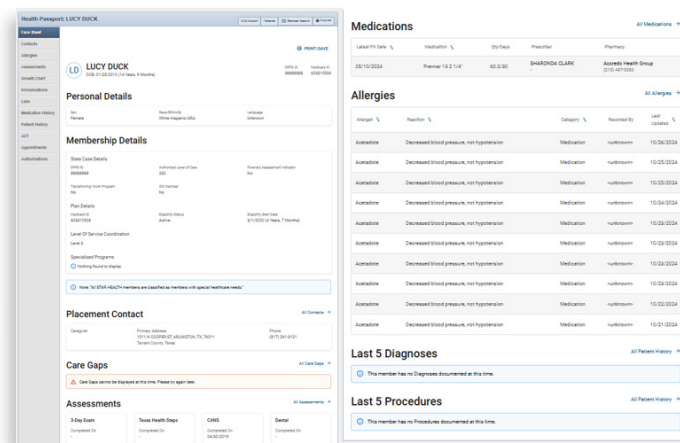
Health Passport: LUCY DUCK

CCD Export | Details | Member Search | Exit

Face Sheet
Contacts
Allergies
Assessments
Growth Chart
Immunizations
Labs
Medication History
Patient History
ADT
Appointments
Authorizations

PRINT SAVE

LD

LUCY DUCK
DOB: 01/28/2010 (14 Years, 9 Months)

DFPS ID
888888888

Medicaid ID
503015504

Personal Details

Sex
Female

Race/Ethnicity
White Hispanic/SPA

Language
Unknown

Membership Details

State Case Details

DFPS ID
888888888

Authorized Level of Care
333

Forensic Assessment Indicator
No

Transitioning Youth Program
No

SSI Member
No

Plan Details

Medicaid ID
503015504

Eligibility Status
Active

Eligibility Start Date
3/1/2020 (4 Years, 7 Months)

Level Of Service Coordination

Level 3

Specialized Programs

Nothing found to display

Note: "All STAR HEALTH members are classified as members with special healthcare needs."

Placement Contact

All Contacts

Caregiver

Primary Address
1011 N COOPER ST ARLINGTON, TX 76011
Tarrant County, Texas

Phone
(817) 261-0121

Care Gaps

All Care Gaps

Care Gaps cannot be displayed at this time. Please try again later.

Assessments

All Assessments

3-Day Exam
Completed On
-

Texas Health Steps
Completed On
-

CANS
Completed On
04/30/2019

Dental
Completed On
-

Medications

All Medications

| Latest Fill Date | Medication | Qty/Days | Prescriber | Pharmacy |
|---|---|---|---|---|
| 05/10/2024 | Prevnar 13 2 1/4" | 60.0/30 | SHARONDA CLARK | Accredo Health Group (215) 497-0000 |

Allergies

All Allergies

| Allergen | Reaction | Category | Recorded By | Last Updated |
|---|---|---|---|---|
| Acetadote | Decreased blood pressure, not hypotension | Medication | <unknown> | 10/26/2024 |
| Acetadote | Decreased blood pressure, not hypotension | Medication | <unknown> | 10/25/2024 |
| Acetadote | Decreased blood pressure, not hypotension | Medication | <unknown> | 10/23/2024 |
| Acetadote | Decreased blood pressure, not hypotension | Medication | <unknown> | 10/24/2024 |
| Acetadote | Decreased blood pressure, not hypotension | Medication | <unknown> | 10/20/2024 |
| Acetadote | Decreased blood pressure, not hypotension | Medication | <unknown> | 10/29/2024 |
| Acetadote | Decreased blood pressure, not hypotension | Medication | <unknown> | 10/28/2024 |
| Acetadote | Decreased blood pressure, not hypotension | Medication | <unknown> | 10/27/2024 |
| Acetadote | Decreased blood pressure, not hypotension | Medication | <unknown> | 10/22/2024 |
| Acetadote | Decreased blood pressure, not hypotension | Medication | <unknown> | 10/01/2024 |

Last 5 Diagnoses

All Patient History

This member has no Diagnoses documented at this time.

Last 5 Procedures

All Patient History

This member has no Procedures documented at this time.